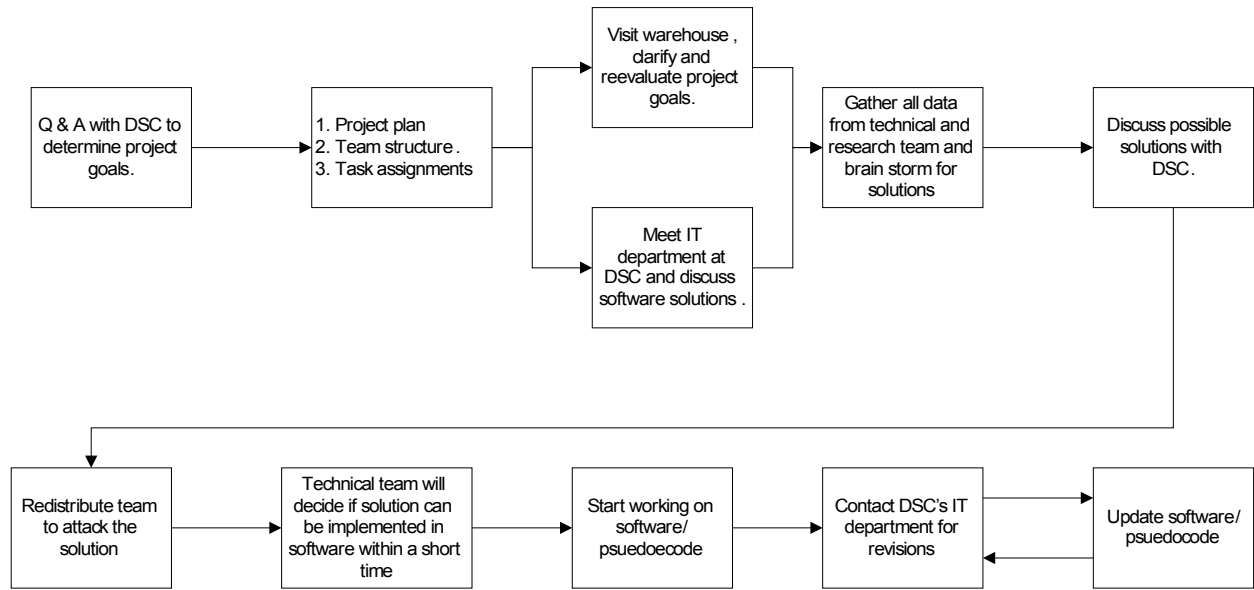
Q & A with DSC to determine project goals.

1. Project plan
2. Team structure .
3. Task assignments

Visit warehouse , clarify and reevaluate project goals.

Meet IT department at DSC and discuss software solutions .

Gather all data from technical and research team and brain storm for solutions

Discuss possible solutions with DSC.

Redistribute team to attack the solution

Technical team will decide if solution can be implemented in software within a short time

Start working on software/ psuedoecode

Contact DSC's IT department for revisions

Update software/ psuedocode